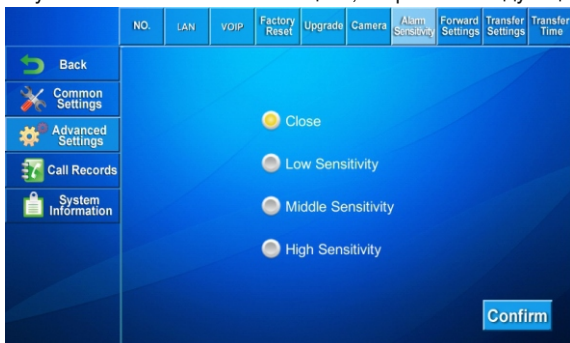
NO. LAN VOIP Factory Reset Upgrade Camera Alarm Sensitivity Forward Settings Transfer Settings Transfer Time

Back

Common Settings

Advanced Settings

Call Records

System Information

Close

Low Sensitivity

Middle Sensitivity

High Sensitivity

Confirm